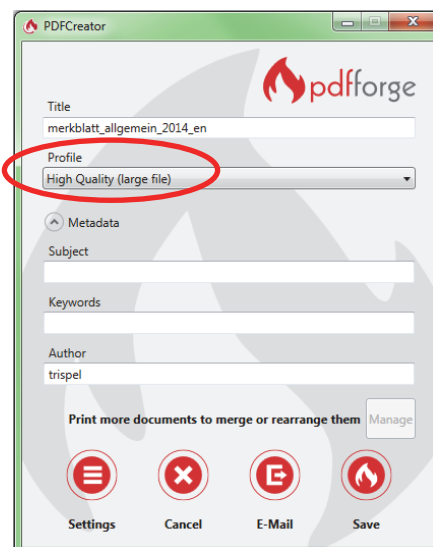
PDFCreator

pdfforge

Title
merkblatt_allgemein_2014_en

Profile
High Quality (large file)

Metadata

Subject

Keywords

Author
trispel

Print more documents to merge or rearrange them
Manage

Settings
Cancel
E-Mail
Save